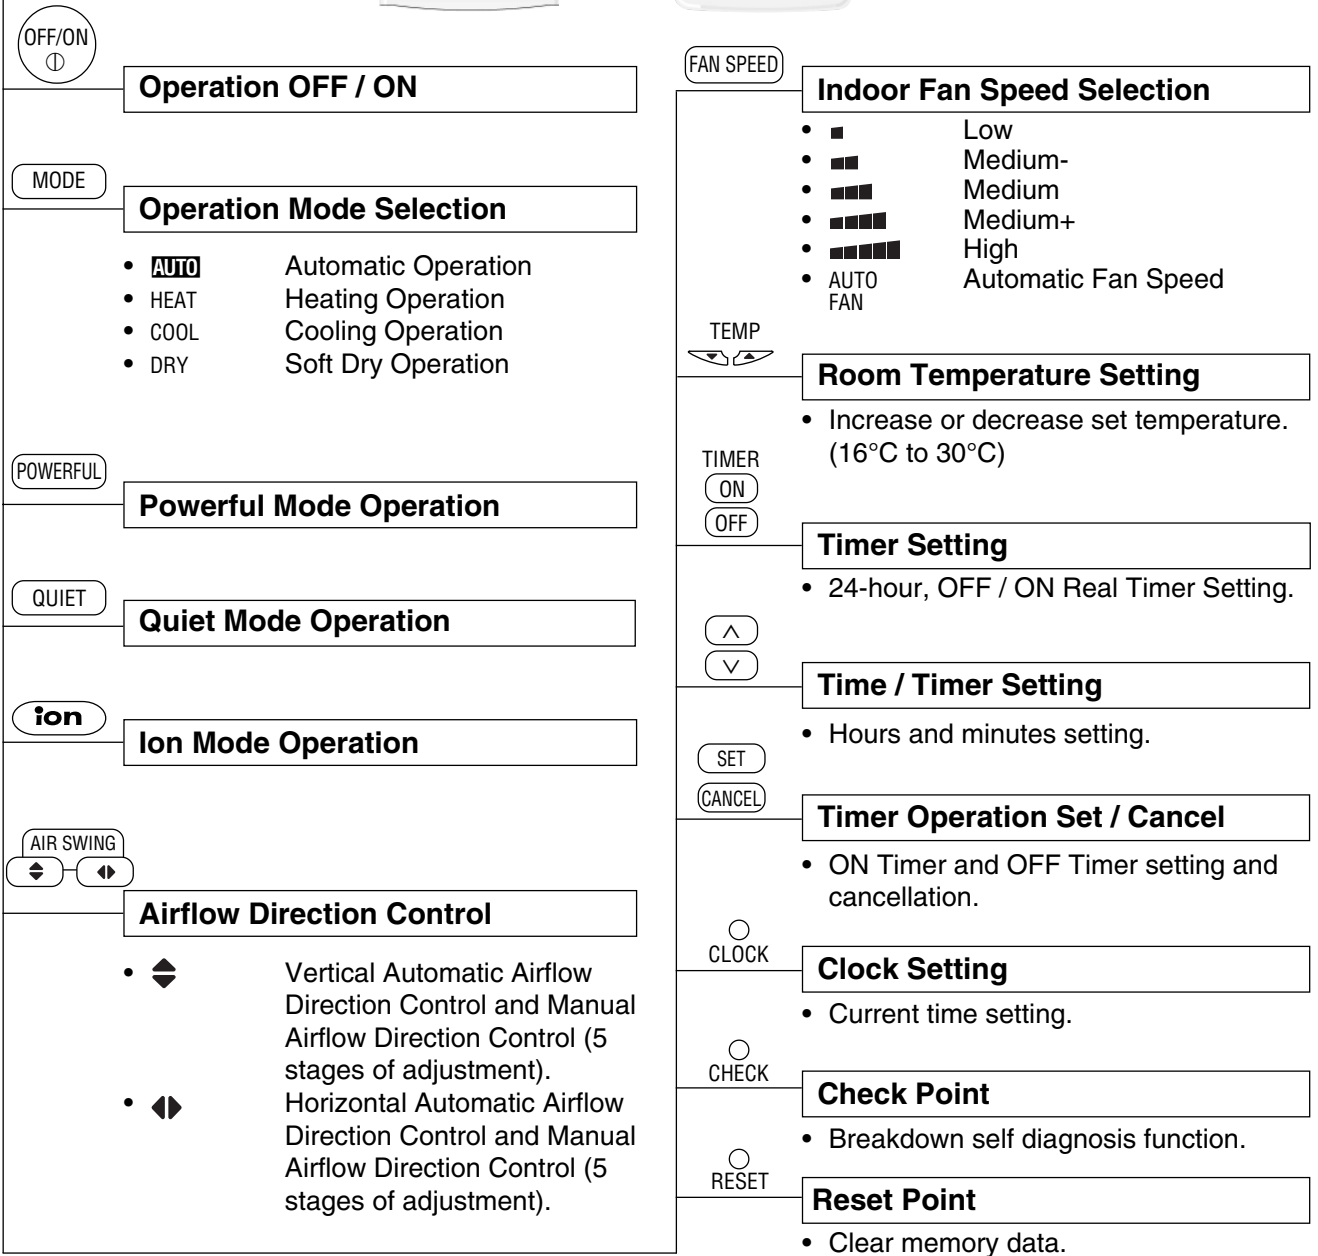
OFF/ON

Operation OFF / ON

MODE

Operation Mode Selection

- AUTO Automatic Operation
- HEAT Heating Operation
- COOL Cooling Operation
- DRY Soft Dry Operation

POWERFUL

Powerful Mode Operation

QUIET

Quiet Mode Operation

ion

Ion Mode Operation

AIR SWING

Airflow Direction Control

- Vertical Automatic Airflow Direction Control and Manual Airflow Direction Control (5 stages of adjustment).
- Horizontal Automatic Airflow Direction Control and Manual Airflow Direction Control (5 stages of adjustment).

FAN SPEED

Indoor Fan Speed Selection

- Low
- Medium-
- Medium
- Medium+
- High
- AUTO FAN Automatic Fan Speed

TEMP

Room Temperature Setting

- Increase or decrease set temperature. (16°C to 30°C)

TIMER
ON
OFF

Timer Setting

- 24-hour, OFF / ON Real Timer Setting.

Time / Timer Setting

- Hours and minutes setting.

SET
CANCEL

Timer Operation Set / Cancel

- ON Timer and OFF Timer setting and cancellation.

CLOCK

Clock Setting

- Current time setting.

CHECK

Check Point

- Breakdown self diagnosis function.

RESET

Reset Point

- Clear memory data.